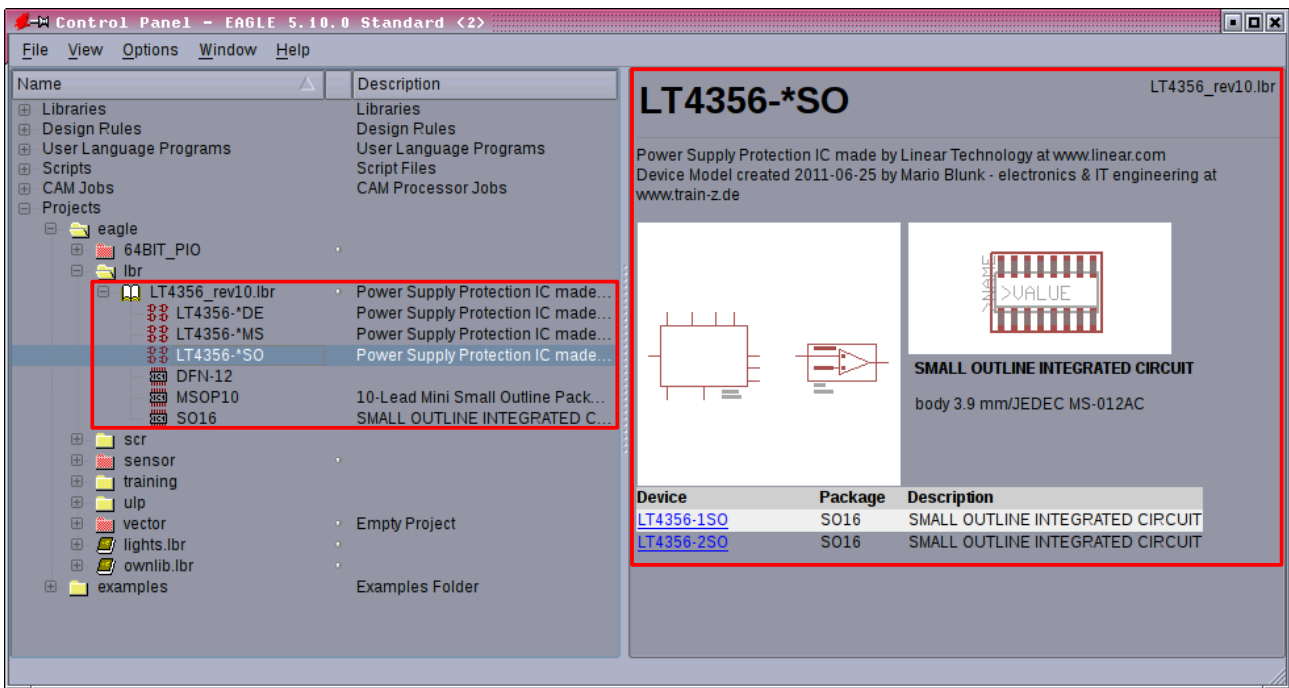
Control Panel - EAGLE 5.10.0 Standard <2>

File View Options Window Help

| Name | Description |
|---|---|
| Libraries | Libraries |
| Design Rules | Design Rules |
| User Language Programs | User Language Programs |
| Scripts | Script Files |
| CAM Jobs | CAM Processor Jobs |
| Projects | |
| eagle | |
| 64BIT_PIO | |
| lbr | |
| LT4356_rev10.lbr | Power Supply Protection IC made... |
| LT4356-*DE | Power Supply Protection IC made... |
| LT4356-*MS | Power Supply Protection IC made... |
| LT4356-*SO | Power Supply Protection IC made... |
| DFN-12 | |
| MSOP10 | 10-Lead Mini Small Outline Pack... |
| SO16 | SMALL OUTLINE INTEGRATED C... |
| scr | |
| sensor | |
| training | |
| ulp | |
| vector | Empty Project |
| lights.lbr | |
| ownlib.lbr | |
| examples | Examples Folder |

LT4356-*SO

LT4356_rev10.lbr

Power Supply Protection IC made by Linear Technology at www.linear.com
Device Model created 2011-06-25 by Mario Blunk - electronics & IT engineering at www.train-z.de

>NAME
>VALUE

SMALL OUTLINE INTEGRATED CIRCUIT

body 3.9 mm/JEDEC MS-012AC

| Device | Package | Description |
|---|---|---|
| LT4356-1SO | SO16 | SMALL OUTLINE INTEGRATED CIRCUIT |
| LT4356-2SO | SO16 | SMALL OUTLINE INTEGRATED CIRCUIT |